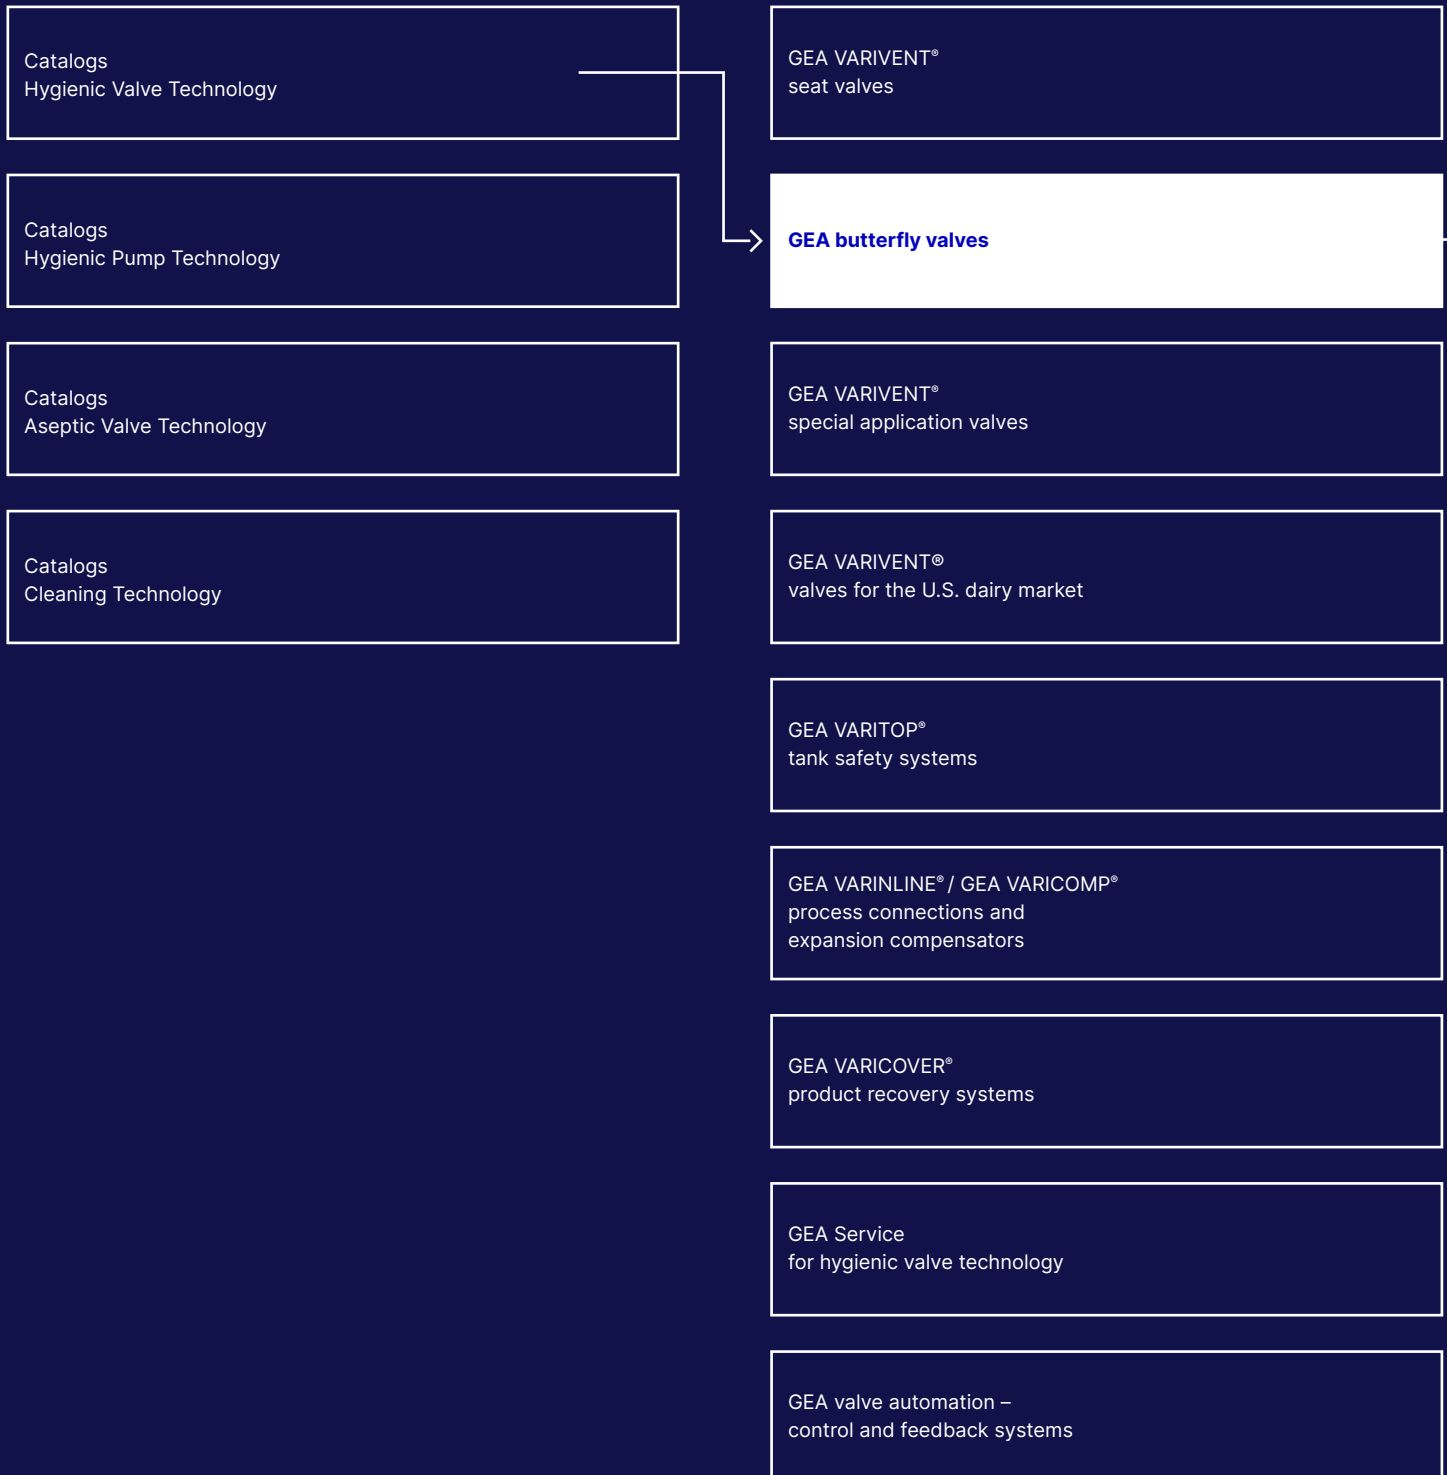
Catalogs
Hygienic Valve Technology

Catalogs
Hygienic Pump Technology

Catalogs
Aseptic Valve Technology

Catalogs
Cleaning Technology

GEA VARIVENT®
seat valves

GEA butterfly valves

GEA VARIVENT®
special application valves

GEA VARIVENT®
valves for the U.S. dairy market

GEA VARITOP®
tank safety systems

GEA VARINLINE® / GEA VARICOMP®
process connections and expansion compensators

GEA VARICOVER®
product recovery systems

GEA Service
for hygienic valve technology

GEA valve automation –
control and feedback systems